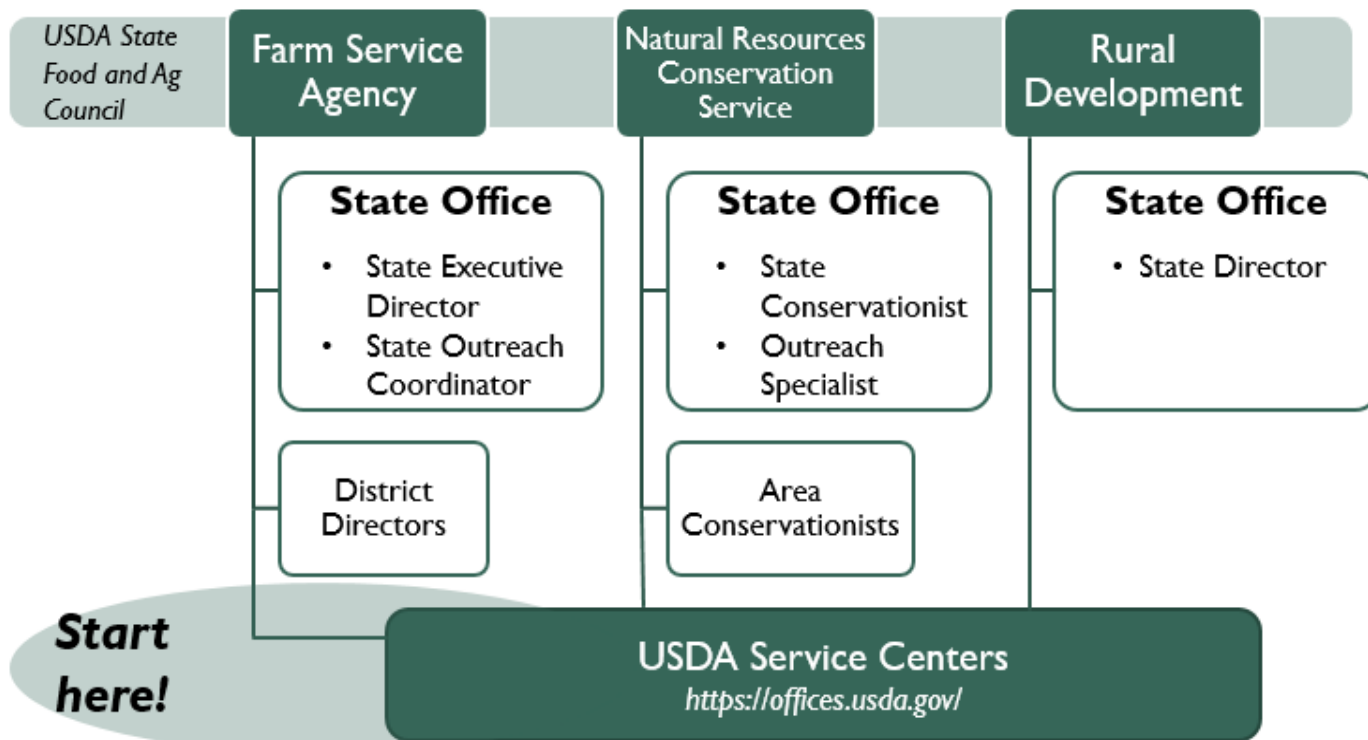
USDA State Food and Ag Council

Farm Service Agency

Natural Resources Conservation Service

Rural Development

State Office
- State Executive Director
- State Outreach Coordinator

State Office
- State Conservationist
- Outreach Specialist

State Office
- State Director

District Directors

Area Conservationists

Start here!

USDA Service Centers
https://offices.usda.gov/